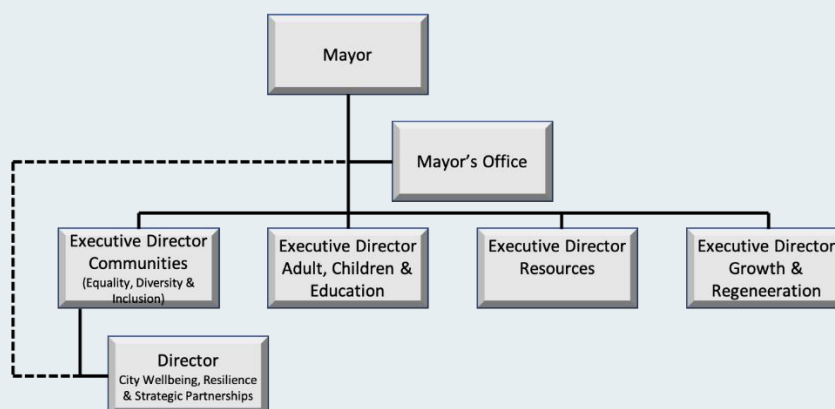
Mayor

Mayor's Office

Executive Director Communities (Equality, Diversity & Inclusion)

Executive Director Adult, Children & Education

Executive Director Resources

Executive Director Growth & Regeneeration

Director City Wellbeing, Resilience & Strategic Partnerships